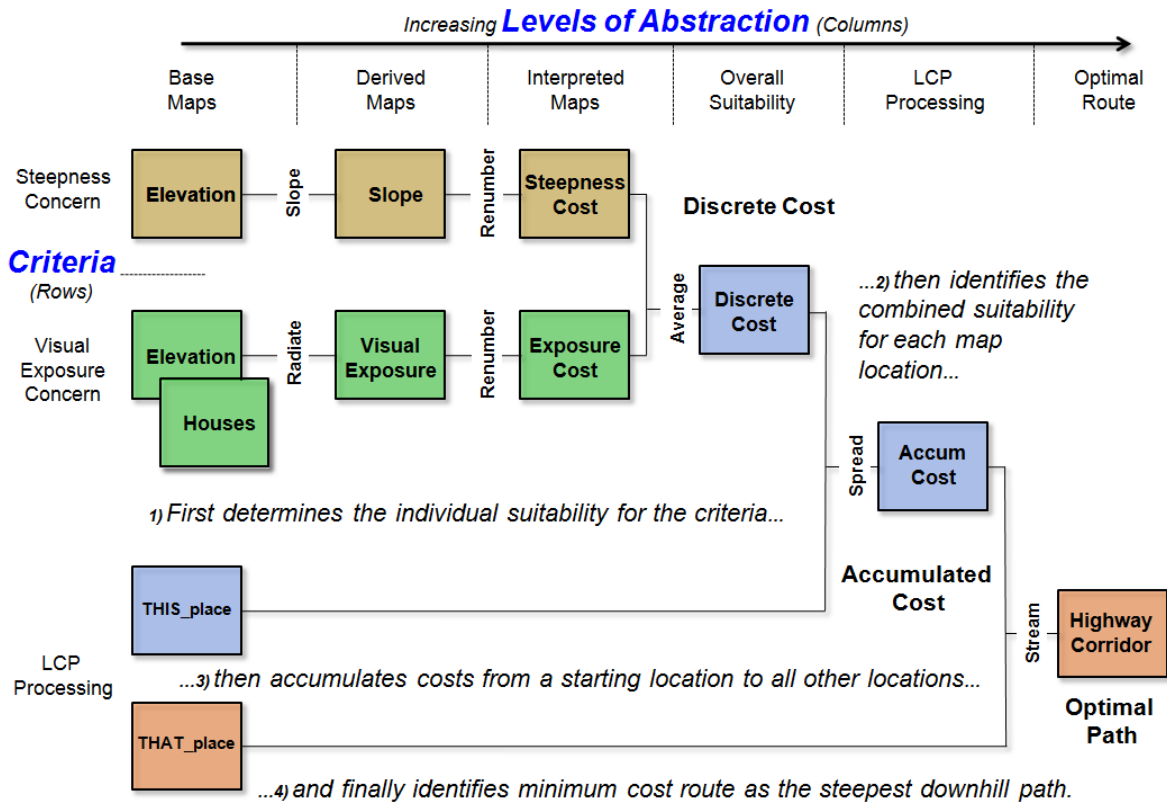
Increasing Levels of Abstraction (Columns)

Base Maps | Derived Maps | Interpreted Maps | Overall Suitability | LCP Processing | Optimal Route

Steepness Concern

Elevation — Slope — Slope — Renumber — Steepness Cost

Discrete Cost

Criteria (Rows)

Average

Discrete Cost

...2) then identifies the combined suitability for each map location...

Visual Exposure Concern

Elevation — Radiate — Visual Exposure — Renumber — Exposure Cost

Houses

Spread

Accum Cost

1) First determines the individual suitability for the criteria...

THIS_place

Accumulated Cost

Stream

Highway Corridor

LCP Processing

...3) then accumulates costs from a starting location to all other locations...

Optimal Path

THAT_place

...4) and finally identifies minimum cost route as the steepest downhill path.